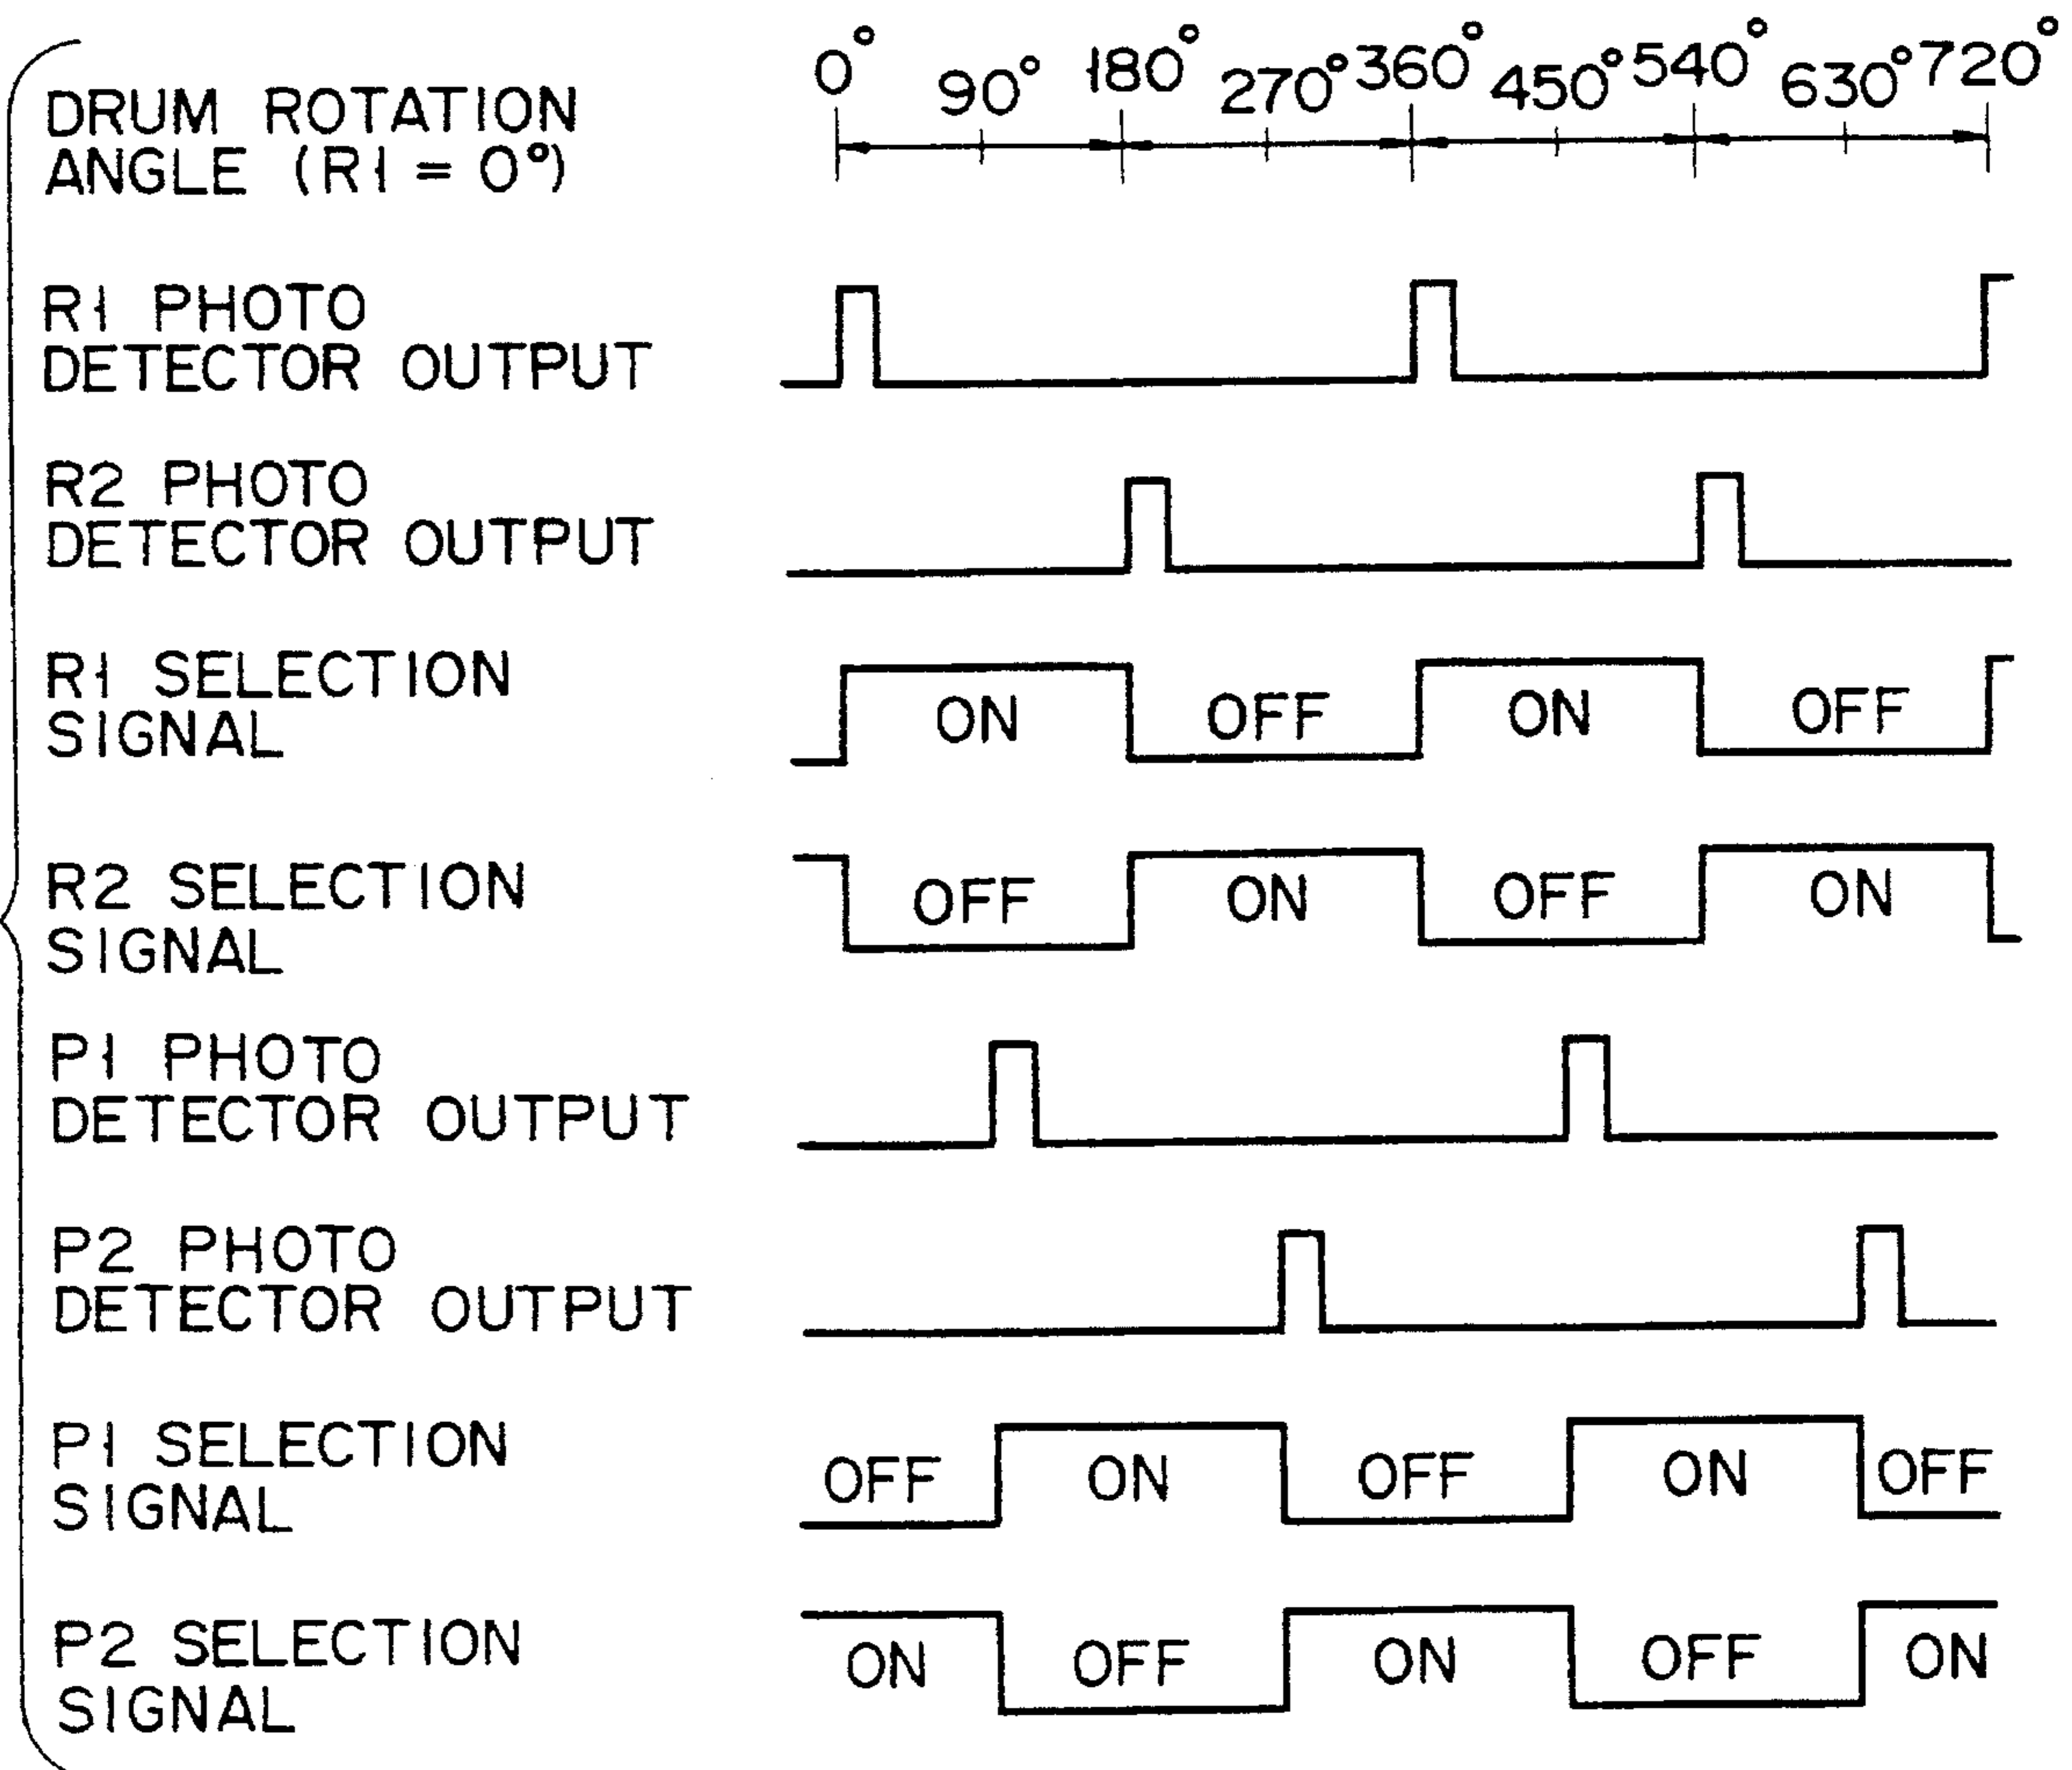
DRUM ROTATION ANGLE (R1 = 0°)

0° 90° 180° 270° 360° 450° 540° 630° 720°

R1 PHOTO DETECTOR OUTPUT

R2 PHOTO DETECTOR OUTPUT

R1 SELECTION SIGNAL

ON OFF ON OFF

R2 SELECTION SIGNAL

OFF ON OFF ON

P1 PHOTO DETECTOR OUTPUT

P2 PHOTO DETECTOR OUTPUT

P1 SELECTION SIGNAL

OFF ON OFF ON OFF

P2 SELECTION SIGNAL

ON OFF ON OFF ON